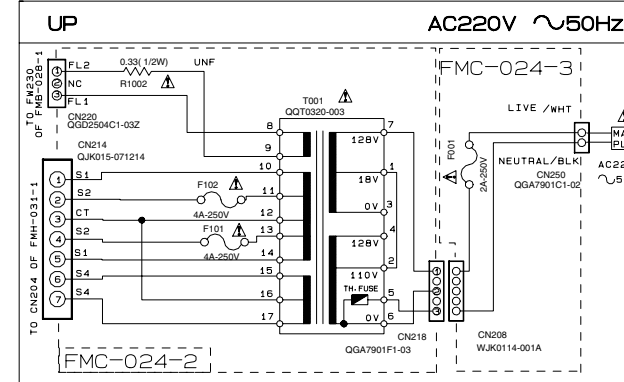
UP

AC220V ∿50Hz

TO FW230 OF FMB-028-1

① FL2
② NC
③ FL1

0.33(1/2W)
R1002
UNF

CN220
QGD2504C1-03Z

CN214
QJK015-071214

TO CN204 OF FMH-031-1

① S1
② S2
③ CT
④ S2
⑤ S1
⑥ S4
⑦ S4

F102
4A-250V
F101
4A-250V

T001
QQT0320-003

8
9
10
11
12
13
14
15
16
17

128V
18V
0V
128V
110V
TH. FUSE
0V

7
1
3
4
2
5
6

CN218
QGA7901F1-03

FMC-024-3

F001
2A-250V

LIVE /WHT
NEUTRAL/BLK

CN250
QGA7901C1-02

MA
PL

AC22
∿5

J

CN208
WJK0114-001A

FMC-024-2